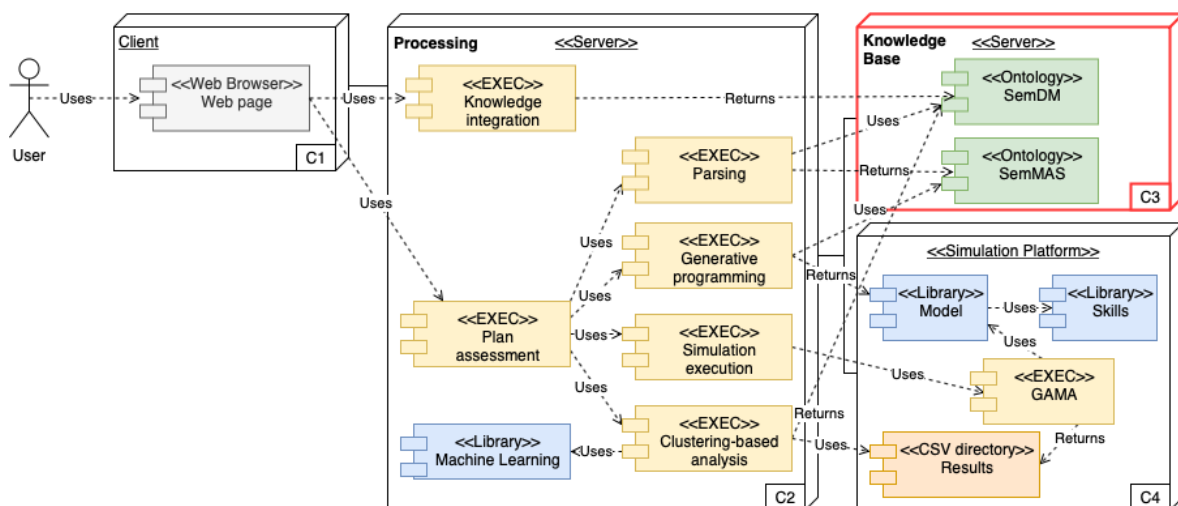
User

Uses

Client

<<Web Browser>>
Web page

C1

Uses

Uses

Processing

<<Server>>

<<EXEC>>
Knowledge integration

Returns

<<EXEC>>
Parsing

Uses

<<EXEC>>
Generative programming

Uses

<<EXEC>>
Plan assessment

Uses

<<EXEC>>
Simulation execution

Uses

<<EXEC>>
Clustering-based analysis

<<Library>>
Machine Learning

Uses

C2

Knowledge Base

<<Server>>

<<Ontology>>
SemDM

Uses

<<Ontology>>
SemMAS

Returns

Uses

C3

<<Simulation Platform>>

Returns

<<Library>>
Model

Uses

<<Library>>
Skills

Uses

Uses

<<EXEC>>
GAMA

Returns

Uses

<<CSV directory>>
Results

Returns

C4